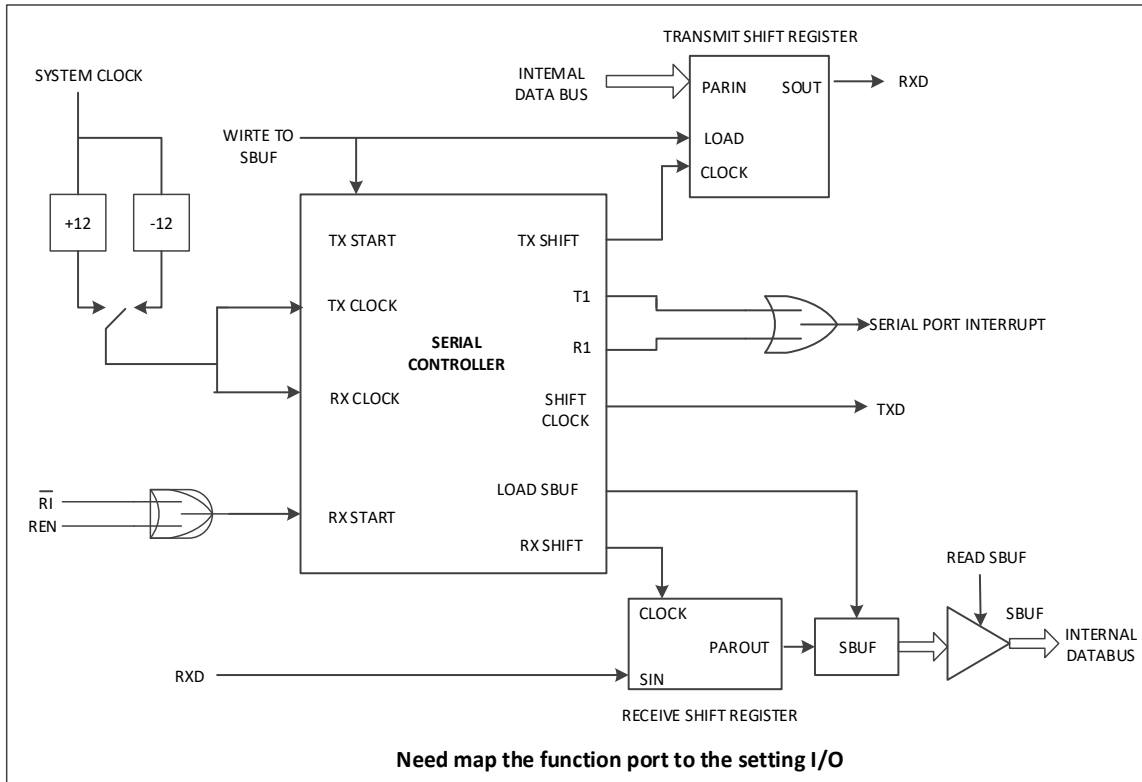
TRANSMIT SHIFT REGISTER

SYSTEM CLOCK

INTEMAL DATA BUS

PARIN

SOUT

RXD

WIRTE TO SBUF

LOAD

CLOCK

+12

-12

TX START

TX SHIFT

TX CLOCK

T1

SERIAL CONTROLLER

SERIAL PORT INTERRUPT

R1

RX CLOCK

SHIFT CLOCK

TXD

$\overline{RI}$

REN

LOAD SBUF

RX START

RX SHIFT

READ SBUF

CLOCK

SBUF

PAROUT

SBUF

INTERNAL DATABUS

RXD

SIN

RECEIVE SHIFT REGISTER

Need map the function port to the setting I/O